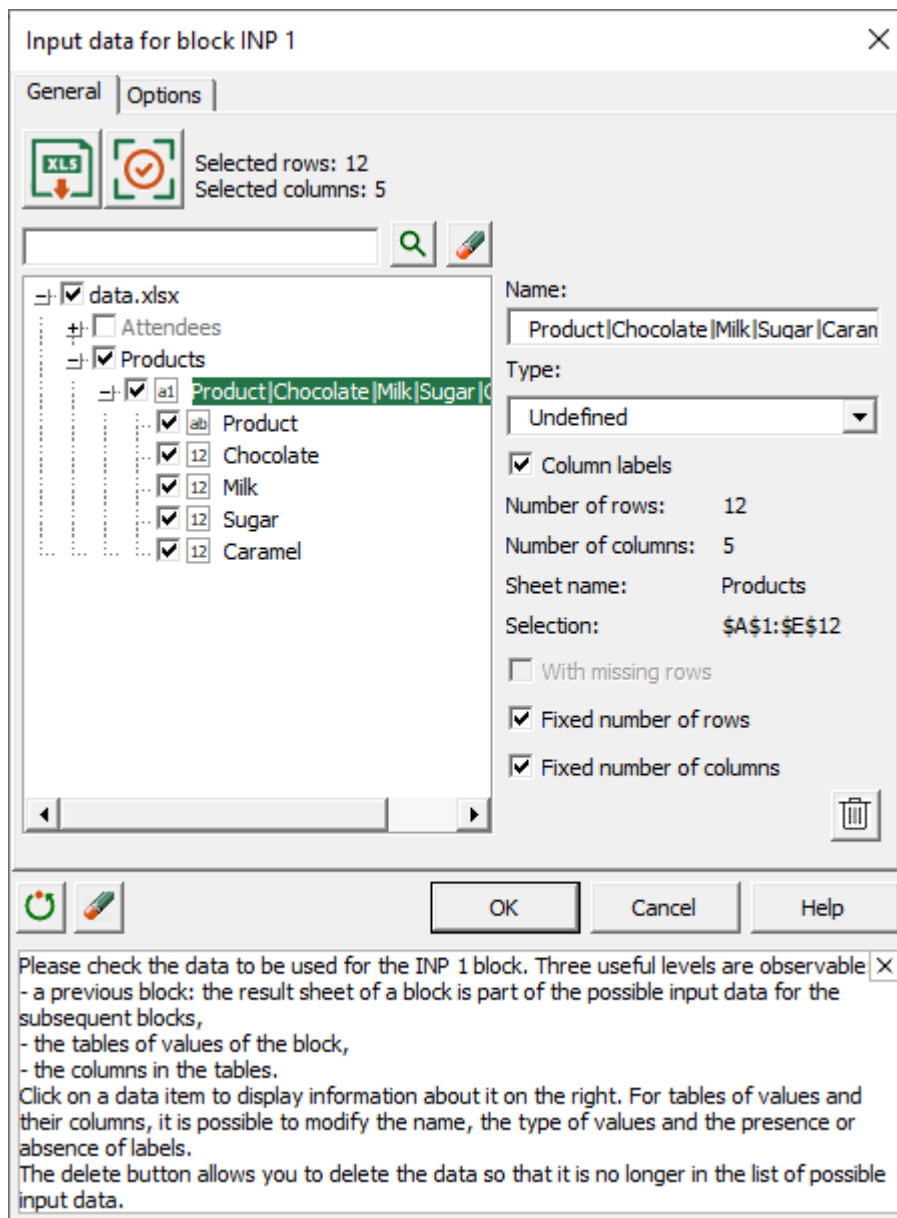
Input data for block INP 1

General | Options

XLS

Selected rows: 12
Selected columns: 5

data.xlsx
Attendees
Products
a1 Product|Chocolate|Milk|Sugar|C
ab Product
12 Chocolate
12 Milk
12 Sugar
12 Caramel

Name:
Product|Chocolate|Milk|Sugar|Caran
Type:
Undefined
Column labels
Number of rows: 12
Number of columns: 5
Sheet name: Products
Selection: $A$1:$E$12
With missing rows
Fixed number of rows
Fixed number of columns

OK | Cancel | Help

Please check the data to be used for the INP 1 block. Three useful levels are observable
- a previous block: the result sheet of a block is part of the possible input data for the subsequent blocks,
- the tables of values of the block,
- the columns in the tables.
Click on a data item to display information about it on the right. For tables of values and their columns, it is possible to modify the name, the type of values and the presence or absence of labels.
The delete button allows you to delete the data so that it is no longer in the list of possible input data.